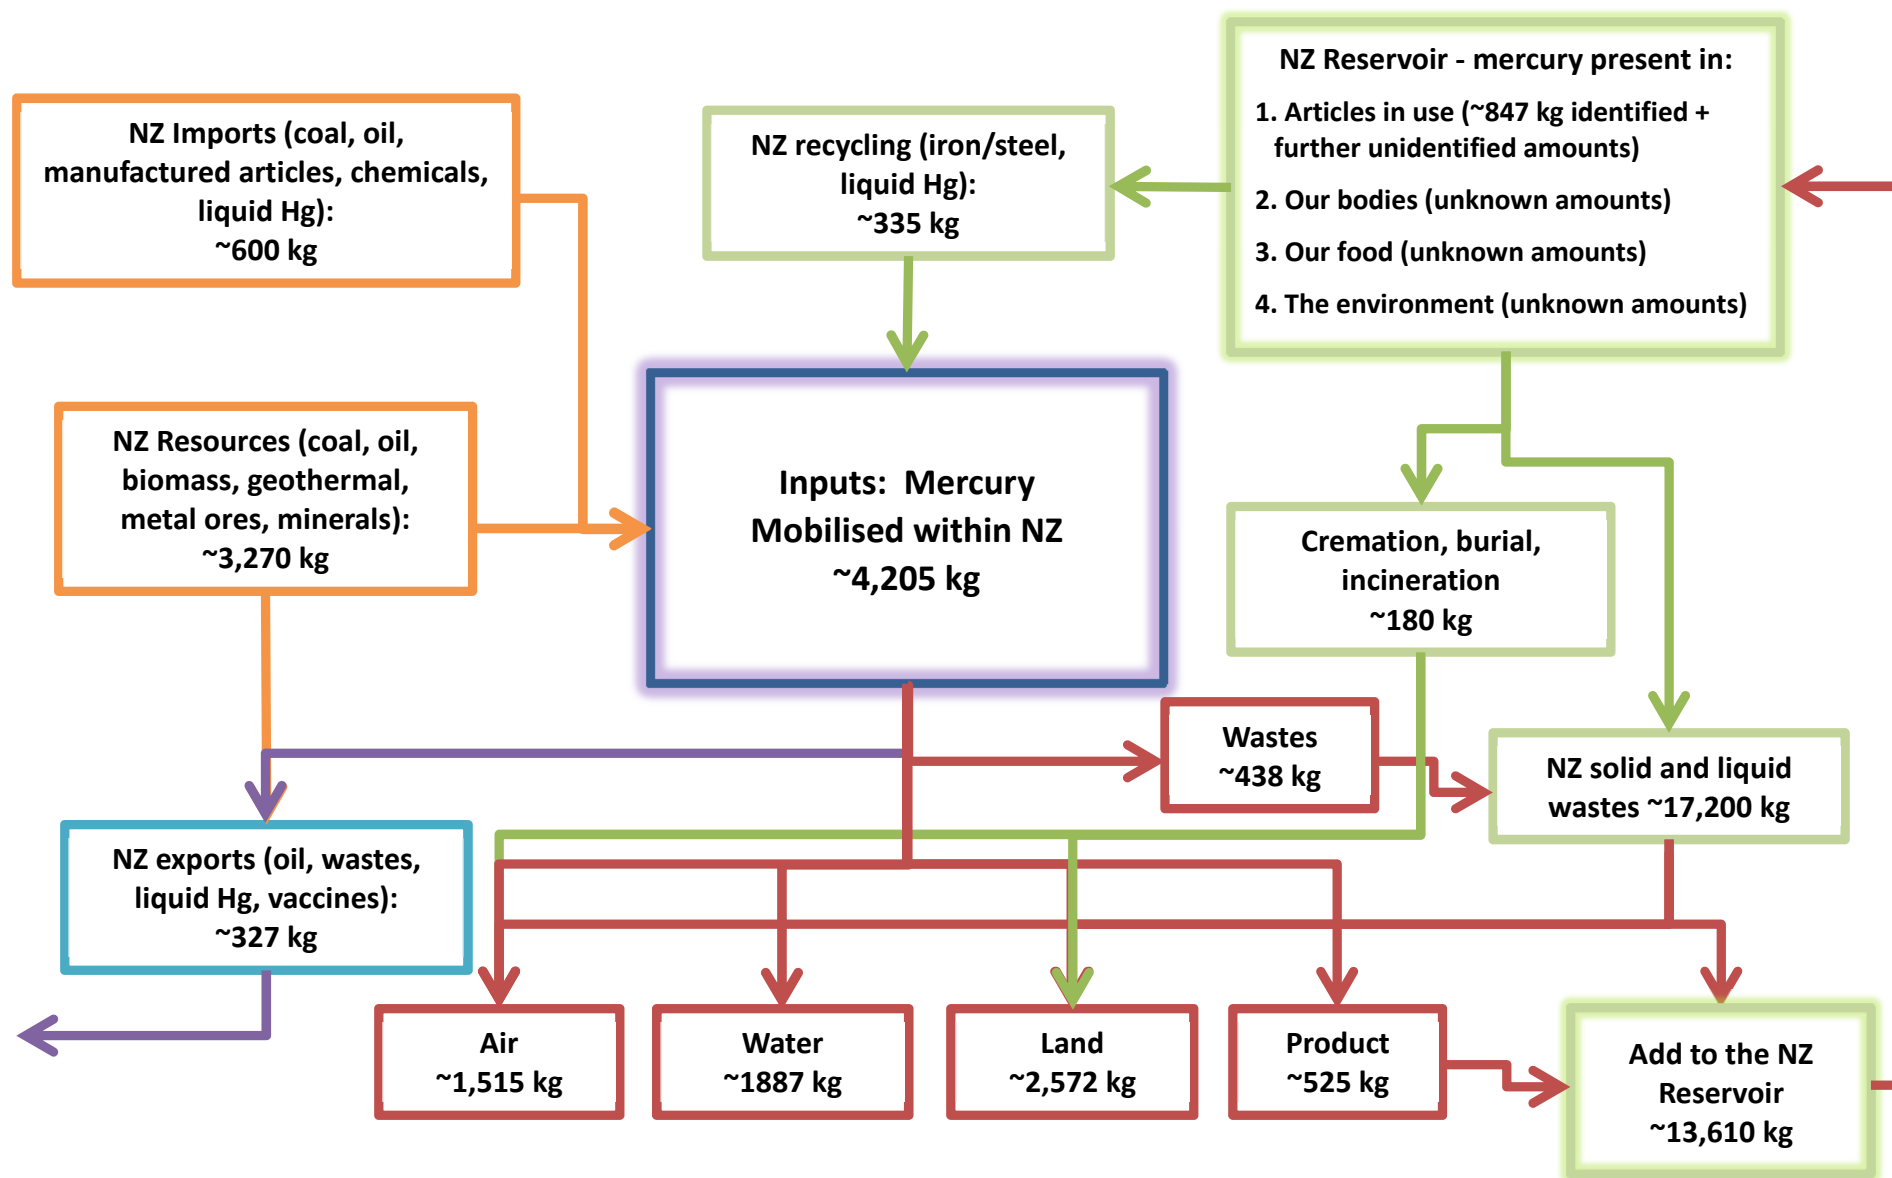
NZ Imports (coal, oil, manufactured articles, chemicals, liquid Hg): ~600 kg

NZ recycling (iron/steel, liquid Hg): ~335 kg

NZ Reservoir - mercury present in:
1. Articles in use (~847 kg identified + further unidentified amounts)
2. Our bodies (unknown amounts)
3. Our food (unknown amounts)
4. The environment (unknown amounts)

NZ Resources (coal, oil, biomass, geothermal, metal ores, minerals): ~3,270 kg

Inputs: Mercury Mobilised within NZ ~4,205 kg

Cremation, burial, incineration ~180 kg

Wastes ~438 kg

NZ solid and liquid wastes ~17,200 kg

NZ exports (oil, wastes, liquid Hg, vaccines): ~327 kg

Air ~1,515 kg

Water ~1887 kg

Land ~2,572 kg

Product ~525 kg

Add to the NZ Reservoir ~13,610 kg